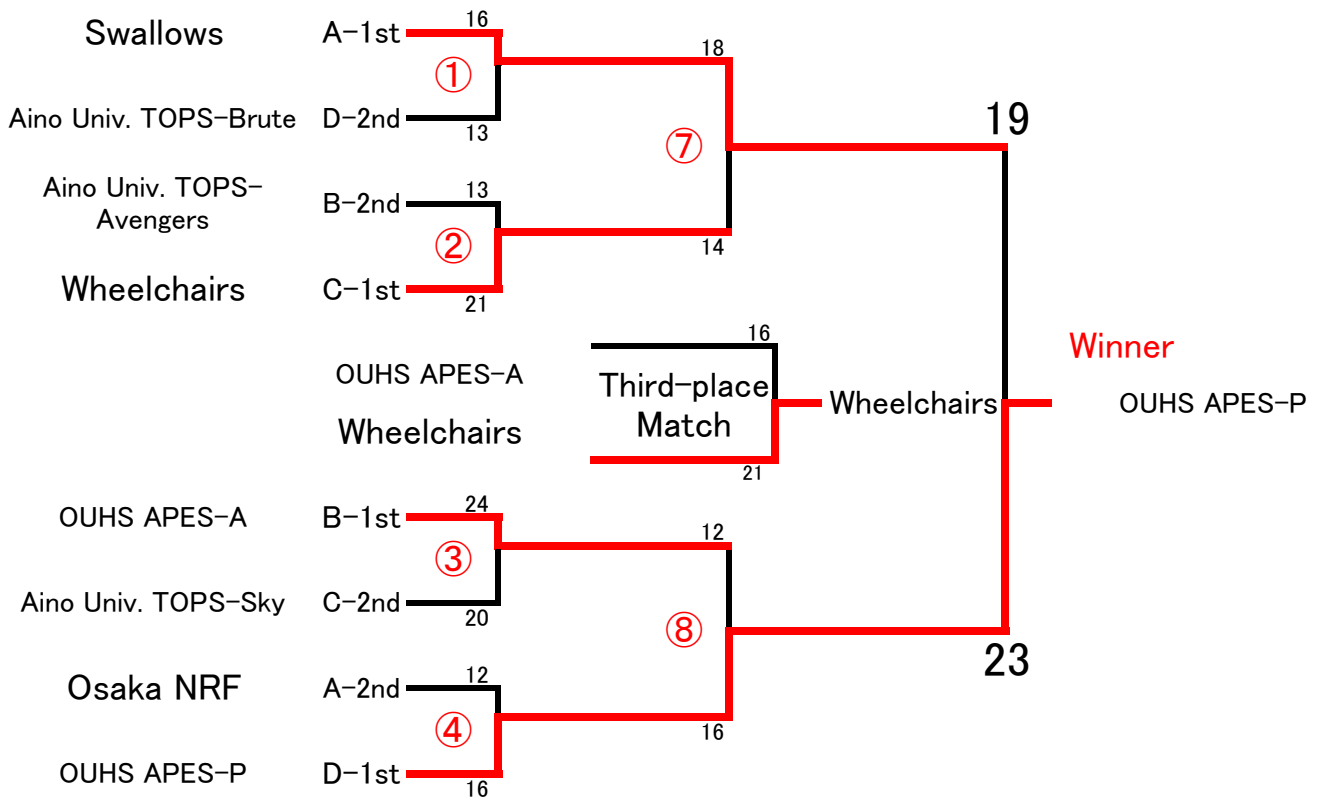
Swallows A-1st 16
①
Aino Univ. TOPS-Brute D-2nd 13

18
⑦
14

Aino Univ. TOPS-Avengers B-2nd 13
②
Wheelchairs C-1st 21

19

OUHS APES-A
Wheelchairs
16
Third-place Match
21
Wheelchairs

Winner
OUHS APES-P

OUHS APES-A B-1st 24
③
Aino Univ. TOPS-Sky C-2nd 20

12
⑧
16

23

Osaka NRF A-2nd 12
④
OUHS APES-P D-1st 16